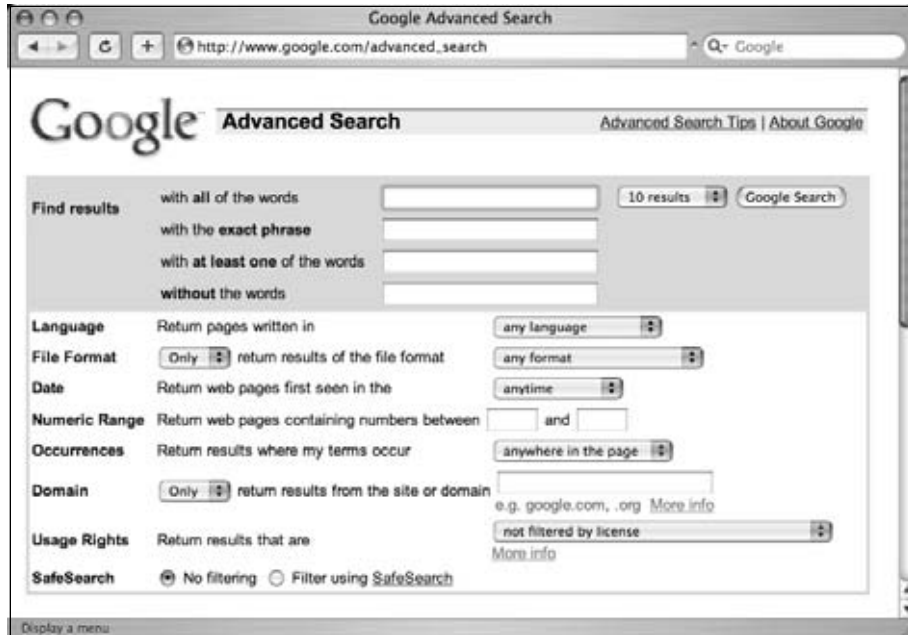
Google Advanced Search

http://www.google.com/advanced_search

Q- Google

Google Advanced Search

Advanced Search Tips | About Google

Find results with all of the words

10 results Google Search

with the exact phrase

with at least one of the words

without the words

Language Return pages written in any language

File Format Only return results of the file format any format

Date Return web pages first seen in the anytime

Numeric Range Return web pages containing numbers between and

Occurrences Return results where my terms occur anywhere in the page

Domain Only return results from the site or domain

e.g. google.com, .org More info

Usage Rights Return results that are not filtered by license

More info

SafeSearch No filtering Filter using SafeSearch

Display a menu